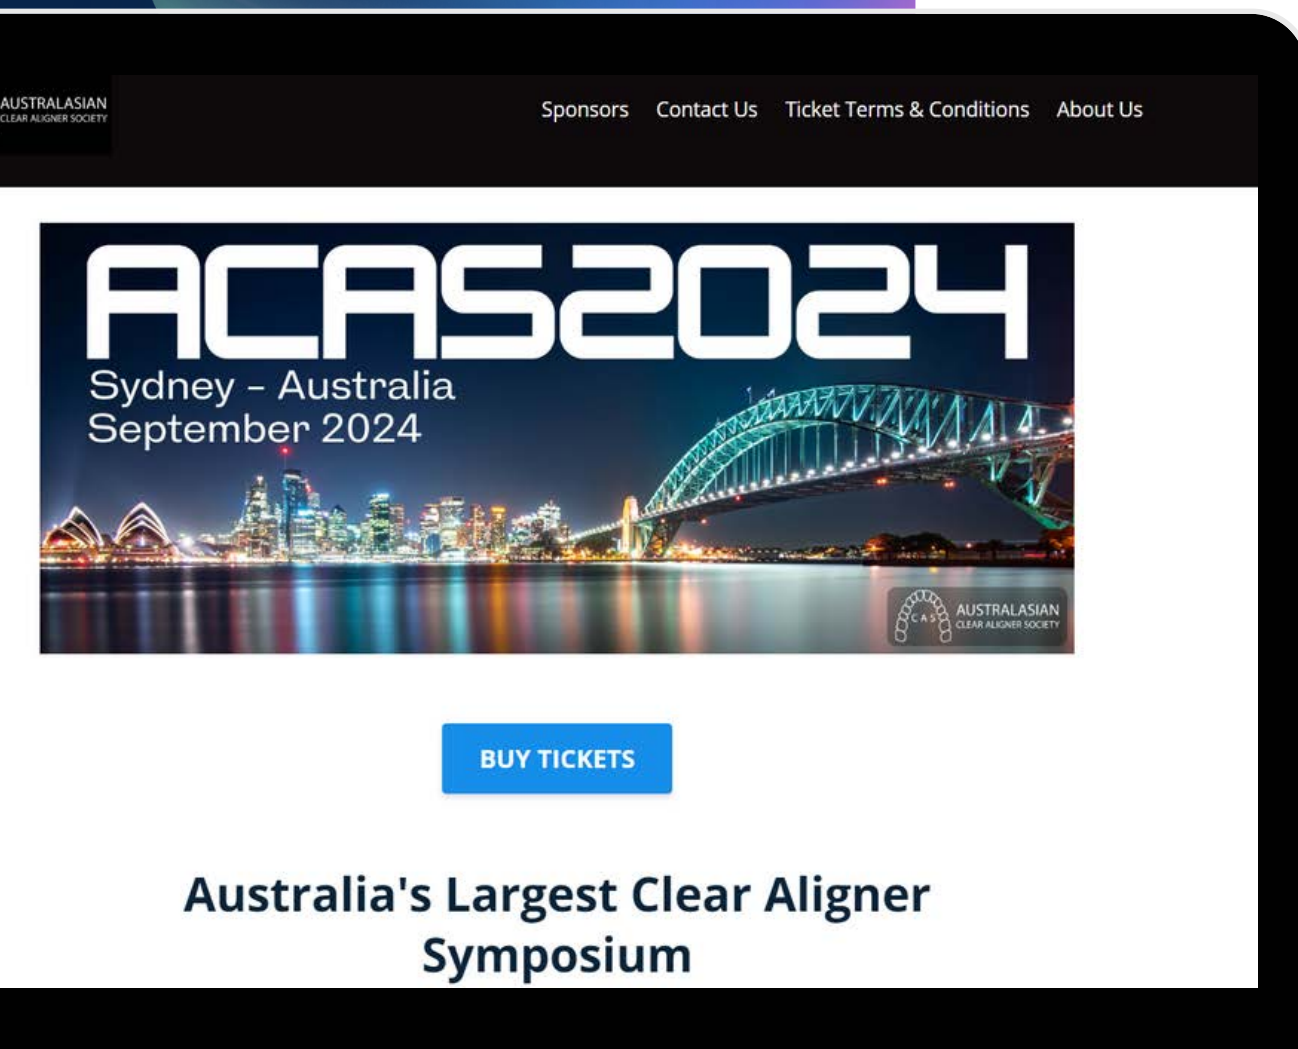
AUSTRALASIAN
CLEAR ALIGNER SOCIETY

Sponsors Contact Us Ticket Terms & Conditions About Us

ACAS2024
Sydney – Australia
September 2024

ACAS AUSTRALASIAN
CLEAR ALIGNER SOCIETY

BUY TICKETS

Australia's Largest Clear Aligner Symposium